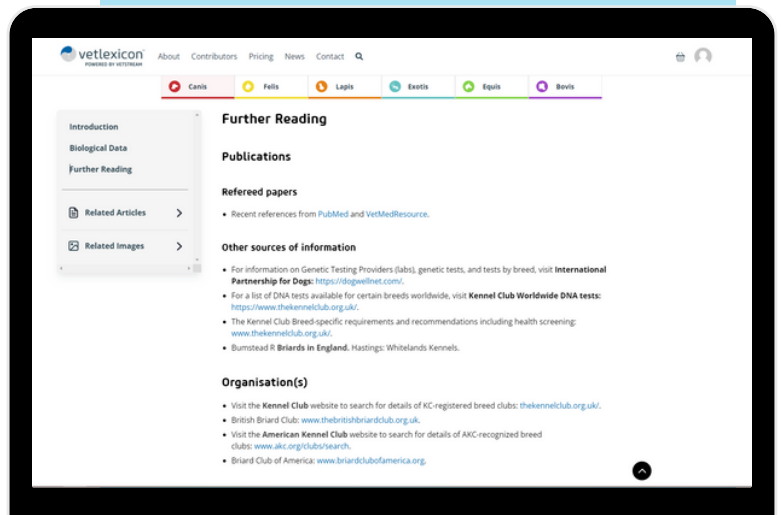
vetlexicon
POWERED BY VETSTREAM

About Contributors Pricing News Contact

Canis Felis Lapis Exotis Equis Bovis

Introduction
Biological Data
Further Reading

Related Articles
Related Images

Further Reading

Publications

Refereed papers

• Recent references from PubMed and VetMedResource.

Other sources of information

• For information on Genetic Testing Providers (labs), genetic tests, and tests by breed, visit **International Partnership for Dogs:** https://dogwellnet.com/.
• For a list of DNA tests available for certain breeds worldwide, visit **Kennel Club Worldwide DNA tests:** https://www.thekennelclub.org.uk/.
• The Kennel Club Breed-specific requirements and recommendations including health screening: www.thekennelclub.org.uk/.
• Bumstead R **Briards in England.** Hastings: Whitelands Kennels.

Organisation(s)

• Visit the **Kennel Club** website to search for details of KC-registered breed clubs: thekennelclub.org.uk/.
• British Briard Club: www.thebritishbriardclub.org.uk.
• Visit the **American Kennel Club** website to search for details of AKC-recognized breed clubs: www.akc.org/clubs/search.
• Briard Club of America: www.briardclubofamerica.org.